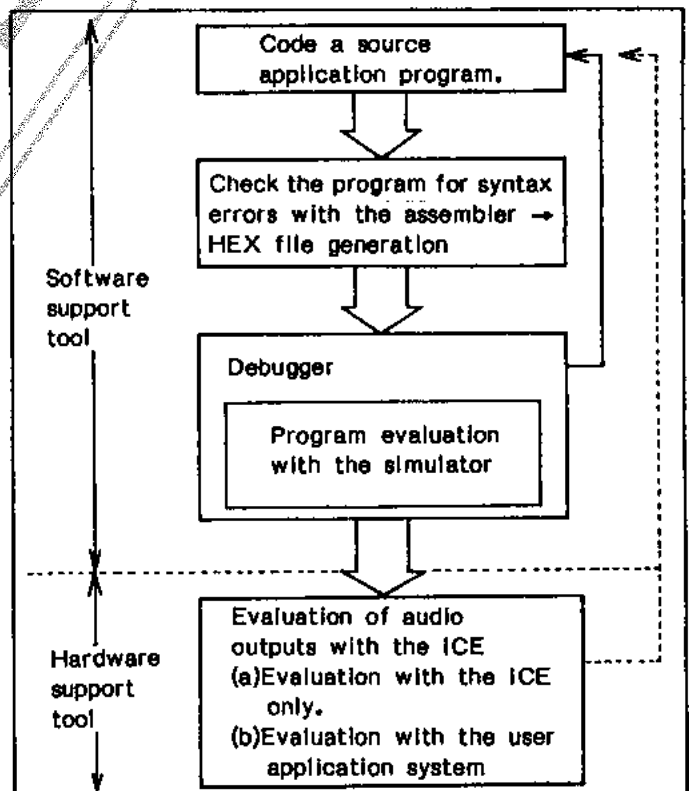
Code a source application program.

Check the program for syntax errors with the assembler → HEX file generation

Software support tool

Debugger

Program evaluation with the simulator

Hardware support tool

Evaluation of audio outputs with the ICE
(a)Evaluation with the ICE only.
(b)Evaluation with the user application system